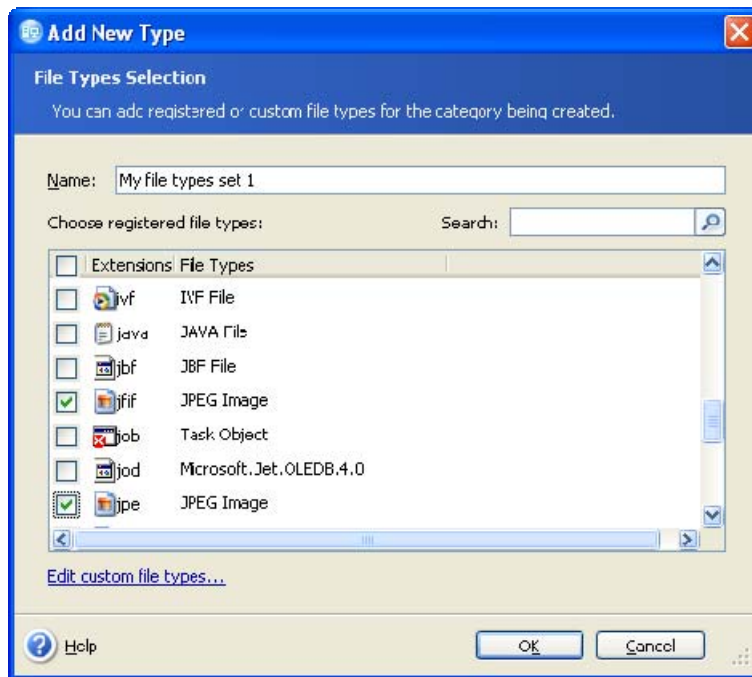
Add New Type

File Types Selection

You can add registered or custom file types for the category being created.

Name: My file types set 1

Choose registered file types:

Search:

| | Extensions | File Types |
|---|---|---|
| ☐ | ivf | IVF File |
| ☐ | java | JAVA File |
| ☐ | jbf | JBF File |
| ☑ | jfif | JPEG Image |
| ☐ | job | Task Object |
| ☐ | jod | Microsoft.Jet.OLEDB.4.0 |
| ☑ | jpe | JPEG Image |

Edit custom file types...

Help

OK

Cancel